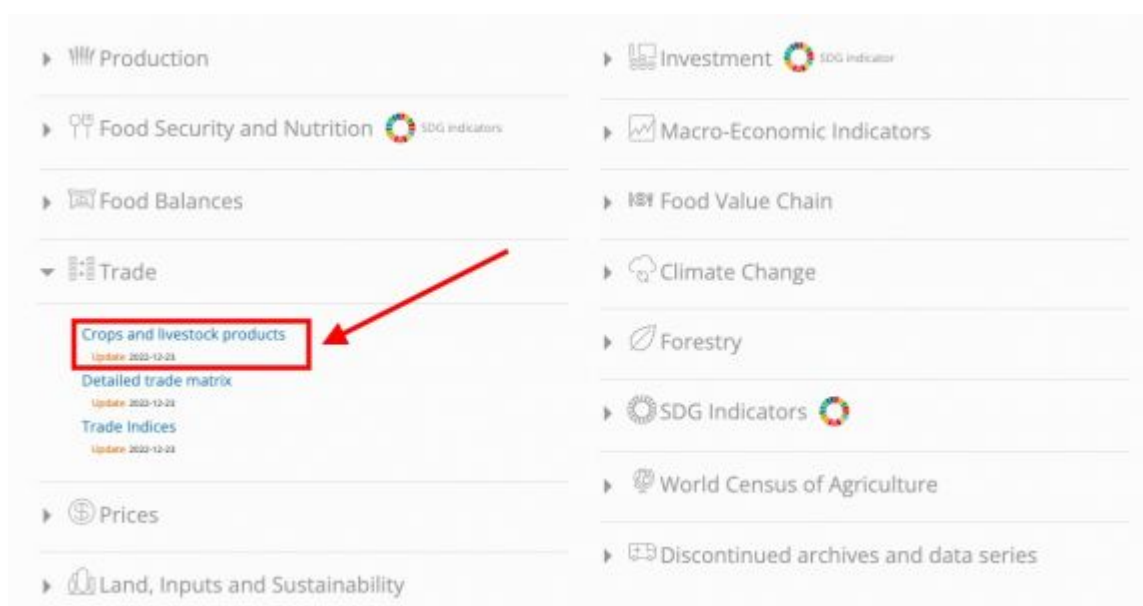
Production

Food Security and Nutrition SDG indicators

Food Balances

Trade

Crops and livestock products
Update 2022-12-23
Detailed trade matrix
Update 2022-12-23
Trade Indices
Update 2022-12-23

Prices

Land, Inputs and Sustainability

Investment SDG indicator

Macro-Economic Indicators

Food Value Chain

Climate Change

Forestry

SDG Indicators

World Census of Agriculture

Discontinued archives and data series